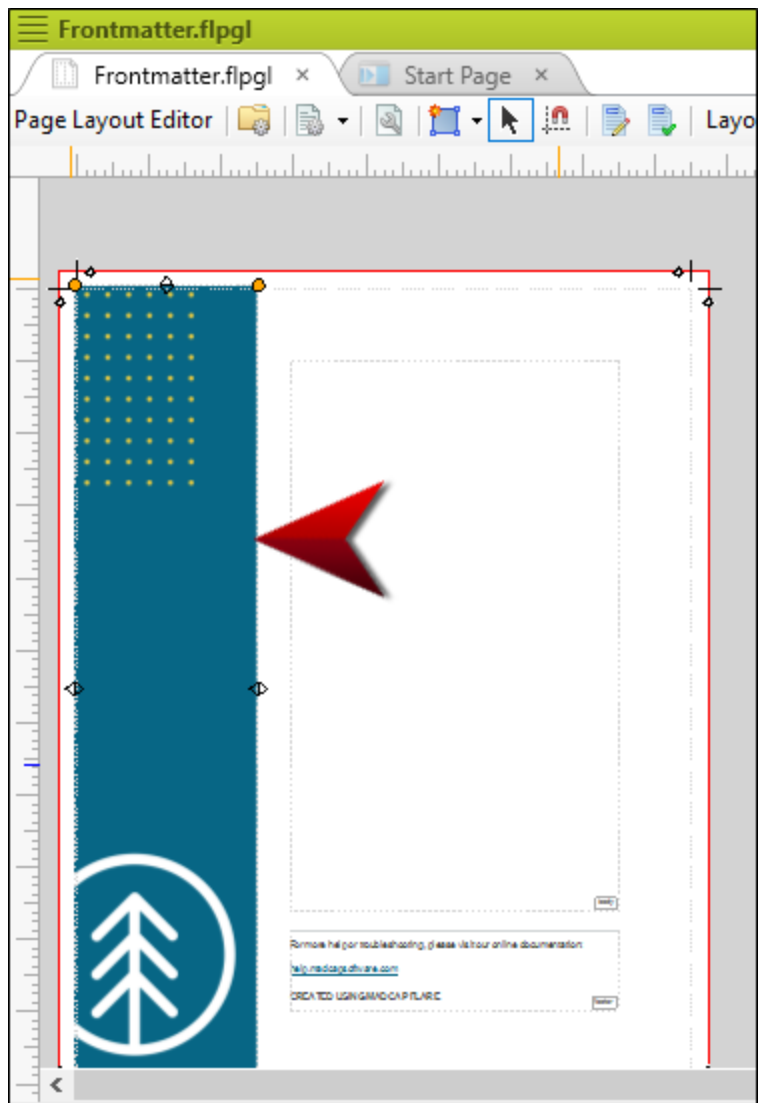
Frontmatter.flpgl

Frontmatter.flpgl ×
Start Page ×

Page Layout Editor
Layo

body

For more help or troubleshooting, please visit our online documentation

help.madcapsoftware.com

CREATED USING MADCAP FLARE

footer